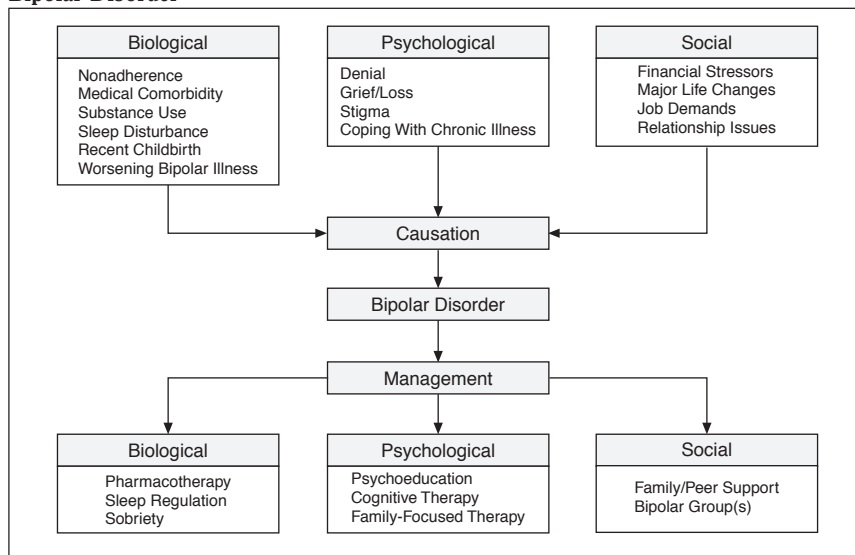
Bipolar Disorder

Biological
Nonadherence
Medical Comorbidity
Substance Use
Sleep Disturbance
Recent Childbirth
Worsening Bipolar Illness

Psychological
Denial
Grief/Loss
Stigma
Coping With Chronic Illness

Social
Financial Stressors
Major Life Changes
Job Demands
Relationship Issues

Causation

Bipolar Disorder

Management

Biological
Pharmacotherapy
Sleep Regulation
Sobriety

Psychological
Psychoeducation
Cognitive Therapy
Family-Focused Therapy

Social
Family/Peer Support
Bipolar Group(s)